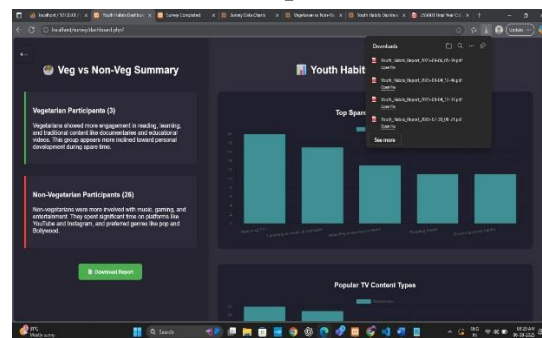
localhost / 127.0.0.1 | Youth Habit Dashboard | Survey Completed | Survey Data Charts | Vegetarian vs Non-Ve | Youth Habits Summary | 2024601 Final Year C.I

localhost/survey/dashboard.php?

Veg vs Non-Veg Summary

Vegetarian Participants (3)

Vegetarians show more engagement in reading, learning, and traditional content like documentaries and educational videos. This group appears more inclined toward personal development during spare time.

Non-Vegetarian Participants (26)

Non-vegetarians were more involved with music, gaming, and entertainment. They spent significant time on platforms like YouTube and Instagram, and preferred genres like pop and Bollywood.

Download Report

Youth Habit

Top Spare

Popular TV Content Types

Downloads

Youth_Habits_Report_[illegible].pdf
Open file

Youth_Habits_Report_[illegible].pdf
Open file

Youth_Habits_Report_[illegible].pdf
Open file

Youth_Habits_Report_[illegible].pdf
Open file

See more

Search

Update